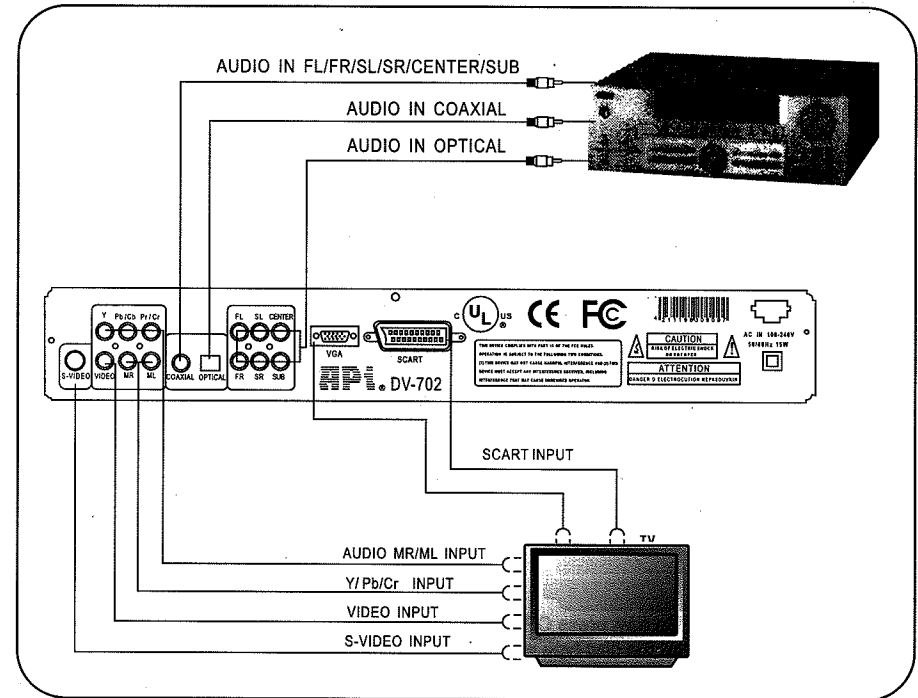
AUDIO IN FL/FR/SL/SR/CENTER/SUB
AUDIO IN COAXIAL
AUDIO IN OPTICAL

Y Pb/Cb Pr/Cr
S-VIDEO VIDEO MR ML
COAXIAL OPTICAL
FL SL CENTER
FR SR SUB
VGA
SCART
MPI DV-702
c UL us CE FC
THIS DEVICE COMPLIES WITH PART 15 OF THE FCC RULES. OPERATION IS SUBJECT TO THE FOLLOWING TWO CONDITIONS. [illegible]
CAUTION
RISK OF ELECTRIC SHOCK DO NOT OPEN
ATTENTION
DANGER D ELECTROCUTION NEPASOUVRIR
AC IN 100-240V 50/60Hz 15W

SCART INPUT
TV
AUDIO MR/ML INPUT
Y/Pb/Cr INPUT
VIDEO INPUT
S-VIDEO INPUT